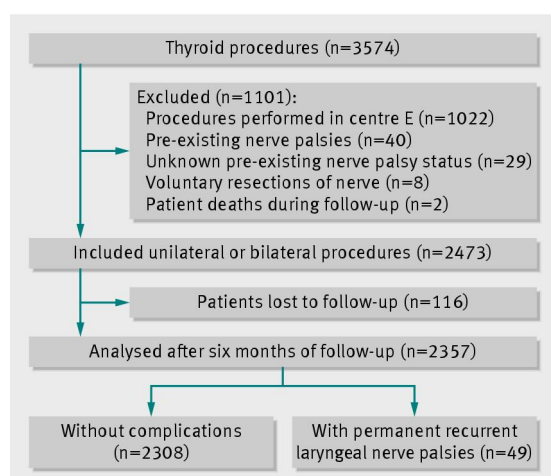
Thyroid procedures (n=3574)

Excluded (n=1101):
Procedures performed in centre E (n=1022)
Pre-existing nerve palsies (n=40)
Unknown pre-existing nerve palsy status (n=29)
Voluntary resections of nerve (n=8)
Patient deaths during follow-up (n=2)

Included unilateral or bilateral procedures (n=2473)

Patients lost to follow-up (n=116)

Analysed after six months of follow-up (n=2357)

Without complications (n=2308)

With permanent recurrent laryngeal nerve palsies (n=49)